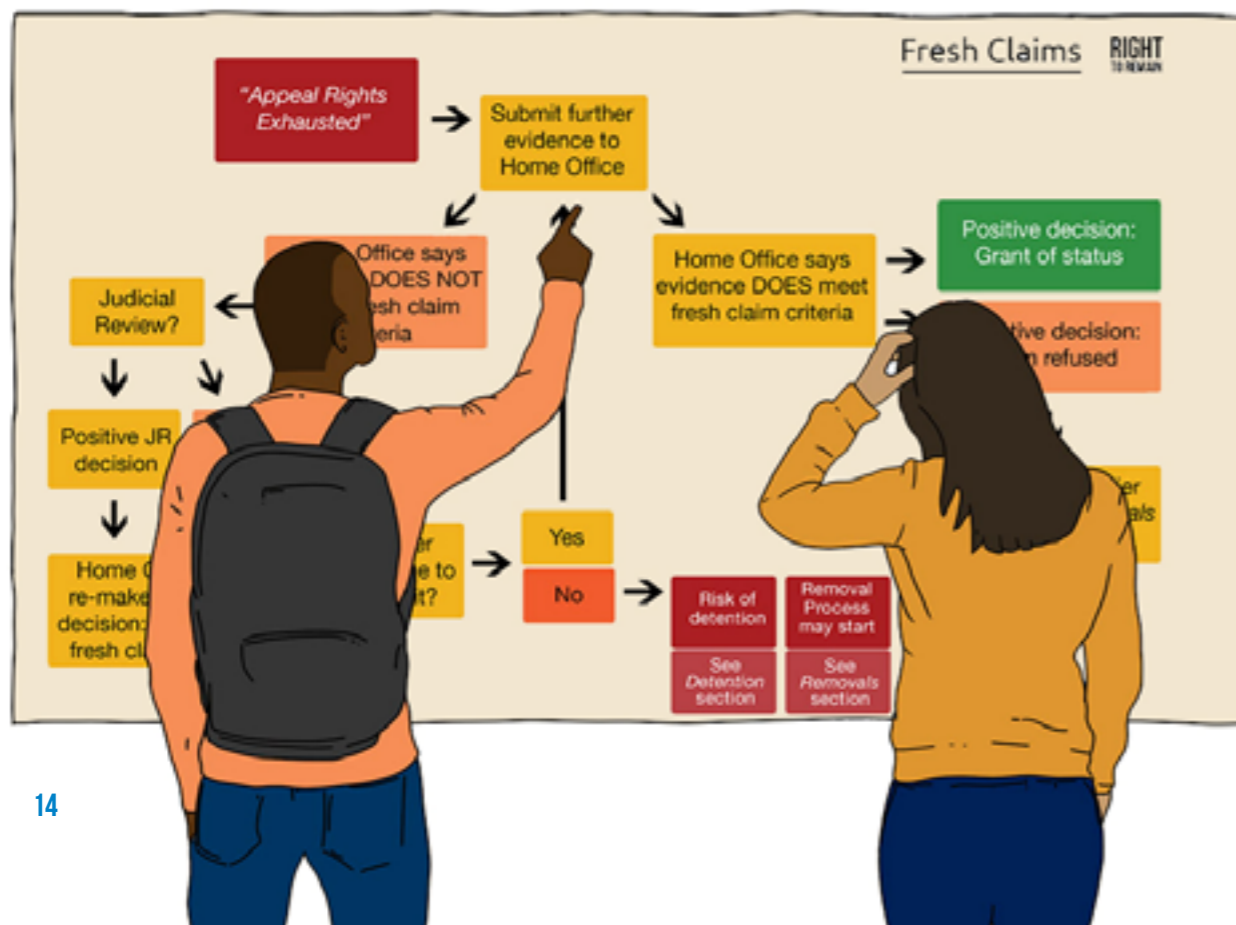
Fresh Claims

RIGHT TO REMAIN

"Appeal Rights Exhausted"

Submit further evidence to Home Office

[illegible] Office says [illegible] DOES NOT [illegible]esh claim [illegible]teria

Home Office says evidence DOES meet fresh claim criteria

Positive decision: Grant of status

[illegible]tive decision: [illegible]m refused

Judicial Review?

Positive JR decision

Home O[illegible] re-make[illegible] decision:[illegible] fresh cl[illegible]

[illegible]er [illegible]e to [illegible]t?

Yes

No

Risk of detention

See *Detention* section

Removal Process may start

See *Removals* section

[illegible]er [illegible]als

14